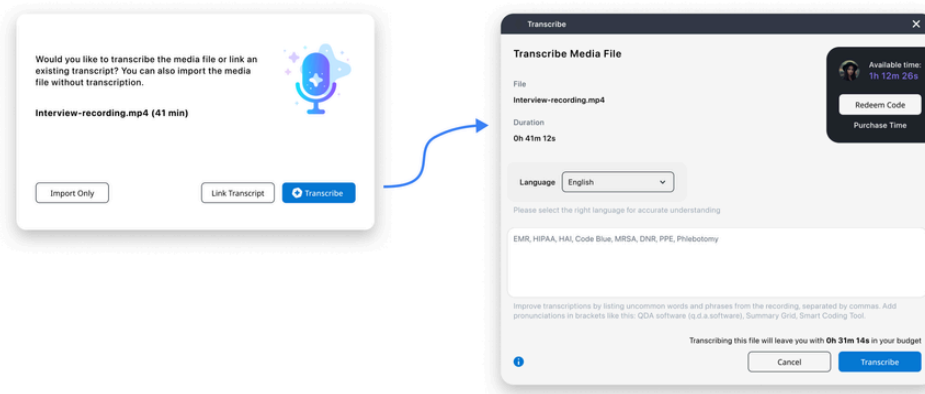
Would you like to transcribe the media file or link an existing transcript? You can also import the media file without transcription.

Interview-recording.mp4 (41 min)

Import Only

Link Transcript

Transcribe

Transcribe

Transcribe Media File

Available time:
1h 12m 26s

Redeem Code

Purchase Time

File

Interview-recording.mp4

Duration

0h 41m 12s

Language English

Please select the right language for accurate understanding

EMR, HIPAA, HAI, Code Blue, MRSA, DNR, PPE, Phlebotomy

Improve transcriptions by listing uncommon words and phrases from the recording, separated by commas. Add pronunciations in brackets like this: QDA software (q.d.a software), Summary Grid, Smart Coding Tool.

Transcribing this file will leave you with 0h 31m 14s in your budget

Cancel

Transcribe